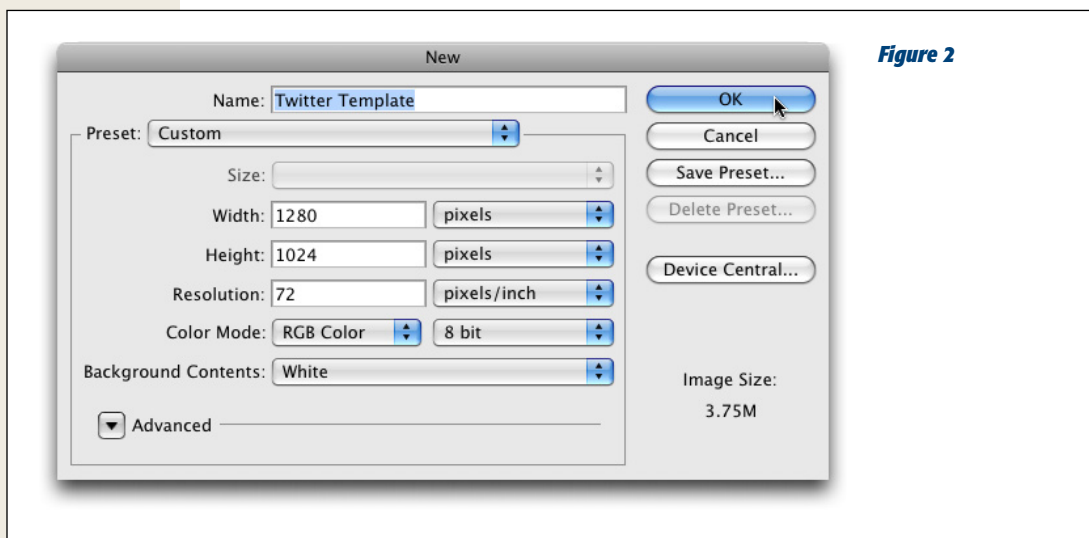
New

Figure 2

Name: Twitter Template

Preset: Custom

Size:

Width: 1280 pixels

Height: 1024 pixels

Resolution: 72 pixels/inch

Color Mode: RGB Color 8 bit

Background Contents: White

Advanced

OK

Cancel

Save Preset...

Delete Preset...

Device Central...

Image Size:

3.75M